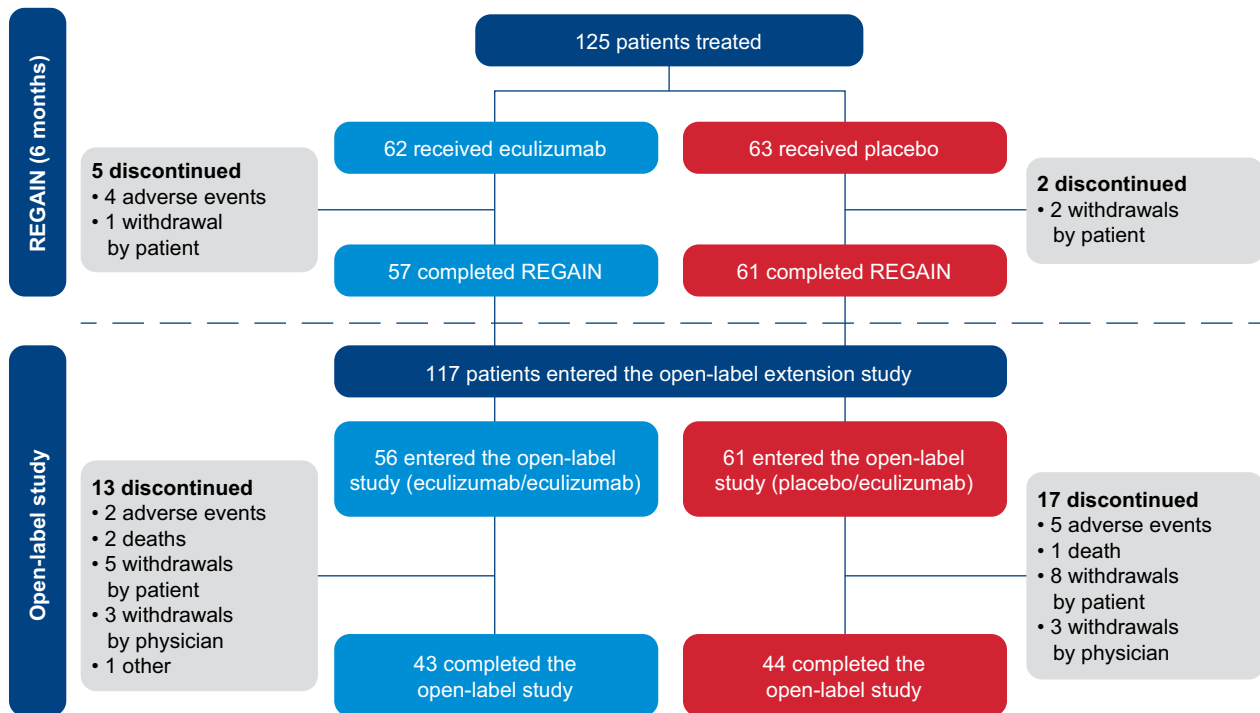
REGAIN (6 months)

125 patients treated

62 received eculizumab

63 received placebo

5 discontinued
• 4 adverse events
• 1 withdrawal by patient

2 discontinued
• 2 withdrawals by patient

57 completed REGAIN

61 completed REGAIN

Open-label study

117 patients entered the open-label extension study

56 entered the open-label study (eculizumab/eculizumab)

61 entered the open-label study (placebo/eculizumab)

13 discontinued
• 2 adverse events
• 2 deaths
• 5 withdrawals by patient
• 3 withdrawals by physician
• 1 other

17 discontinued
• 5 adverse events
• 1 death
• 8 withdrawals by patient
• 3 withdrawals by physician

43 completed the open-label study

44 completed the open-label study